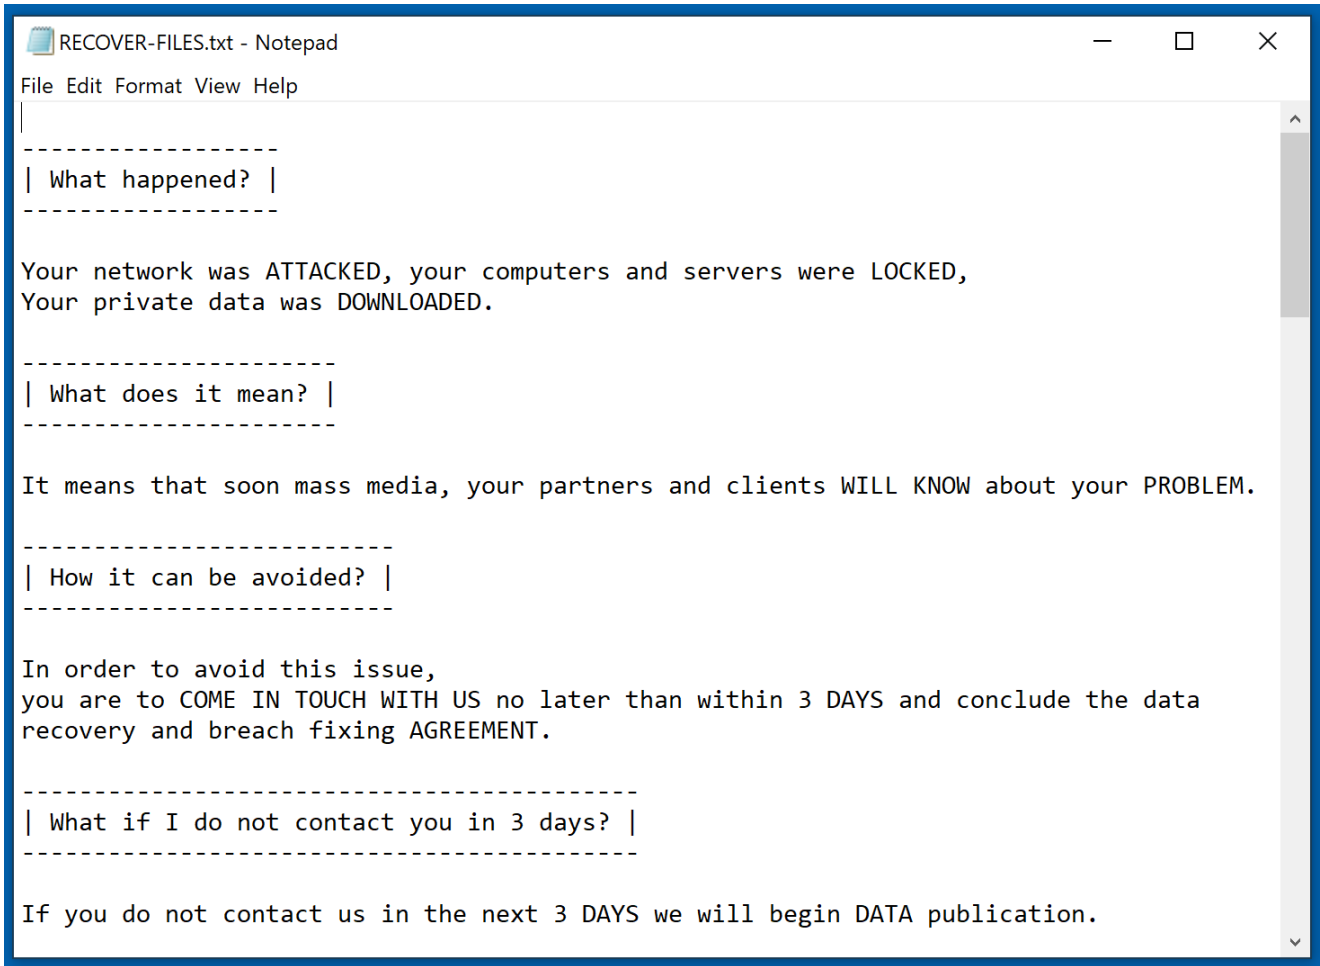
RECOVER-FILES.txt - Notepad

File Edit Format View Help

------------------
| What happened? |
------------------

Your network was ATTACKED, your computers and servers were LOCKED,
Your private data was DOWNLOADED.

----------------------
| What does it mean? |
----------------------

It means that soon mass media, your partners and clients WILL KNOW about your PROBLEM.

--------------------------
| How it can be avoided? |
--------------------------

In order to avoid this issue,
you are to COME IN TOUCH WITH US no later than within 3 DAYS and conclude the data recovery and breach fixing AGREEMENT.

-------------------------------------------
| What if I do not contact you in 3 days? |
-------------------------------------------

If you do not contact us in the next 3 DAYS we will begin DATA publication.